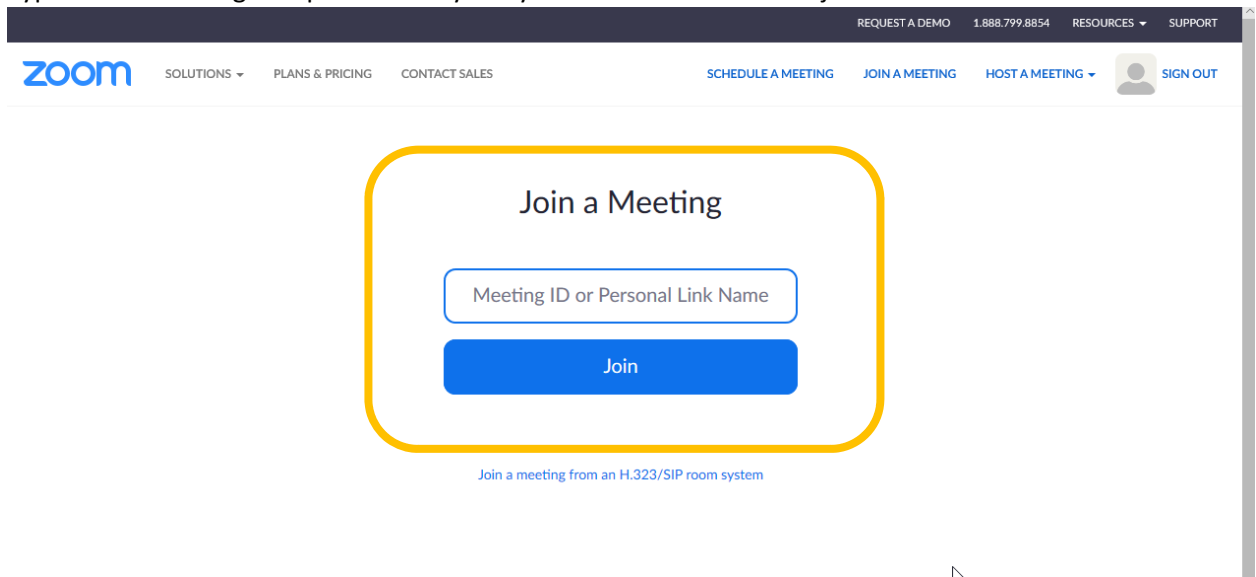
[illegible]

REQUEST A DEMO 1.888.799.8854 RESOURCES SUPPORT

zoom SOLUTIONS PLANS & PRICING CONTACT SALES SCHEDULE A MEETING JOIN A MEETING HOST A MEETING SIGN OUT

Join a Meeting

Meeting ID or Personal Link Name

Join

Join a meeting from an H.323/SIP room system